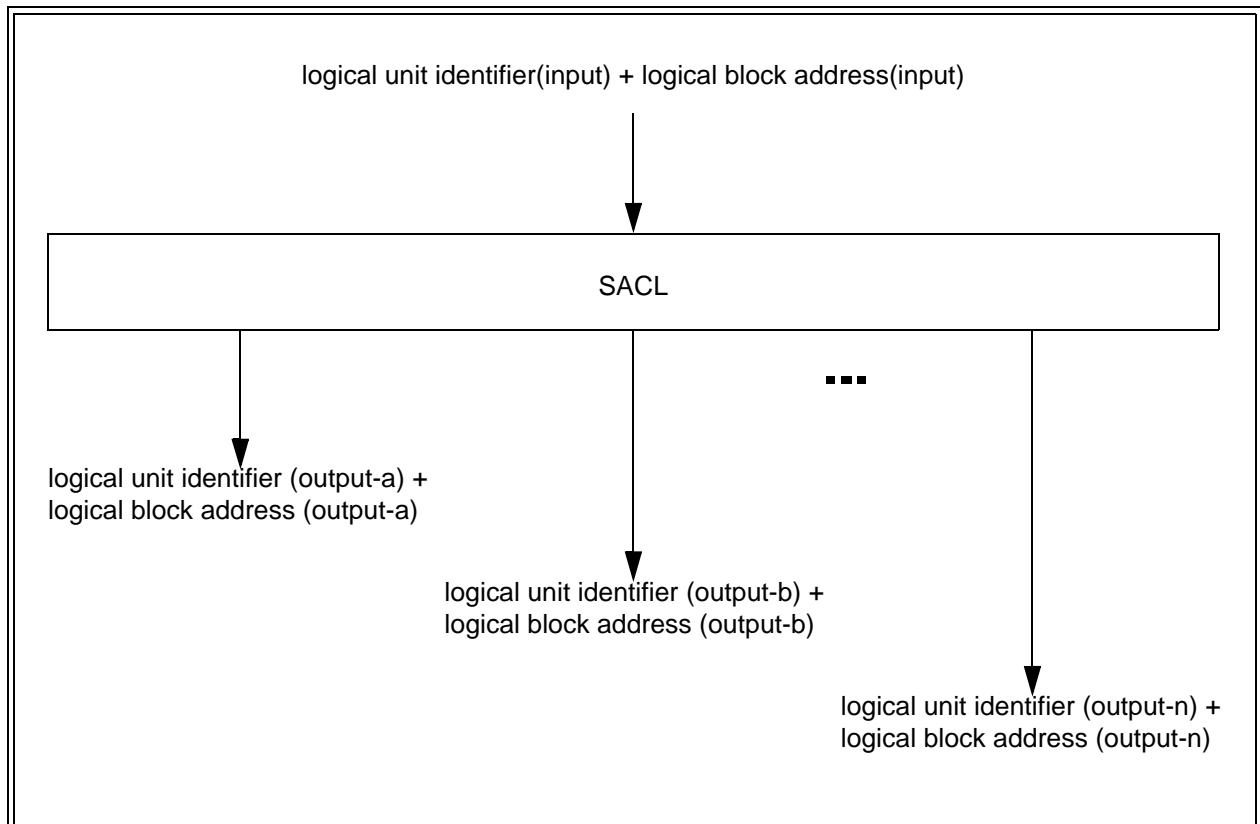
logical unit identifier(input) + logical block address(input)

SACL

...

logical unit identifier (output-a) + logical block address (output-a)

logical unit identifier (output-b) + logical block address (output-b)

logical unit identifier (output-n) + logical block address (output-n)